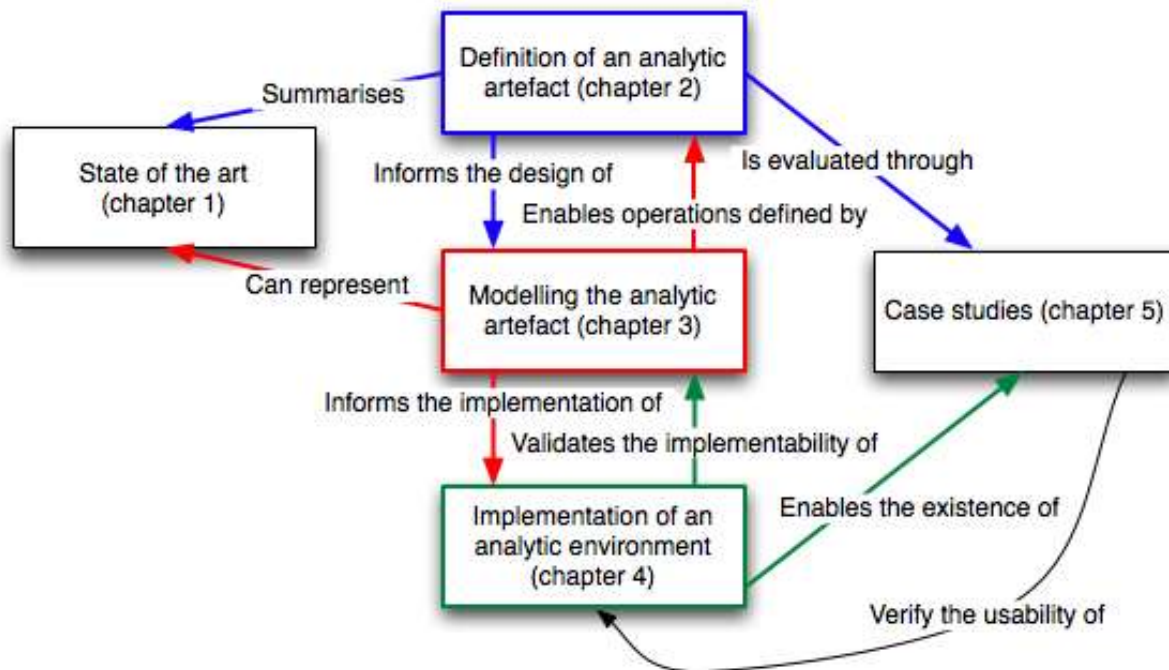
Definition of an analytic artefact (chapter 2)

Summarises

State of the art (chapter 1)

Informs the design of

Is evaluated through

Enables operations defined by

Can represent

Modelling the analytic artefact (chapter 3)

Case studies (chapter 5)

Informs the implementation of

Validates the implementability of

Implementation of an analytic environment (chapter 4)

Enables the existence of

Verify the usability of